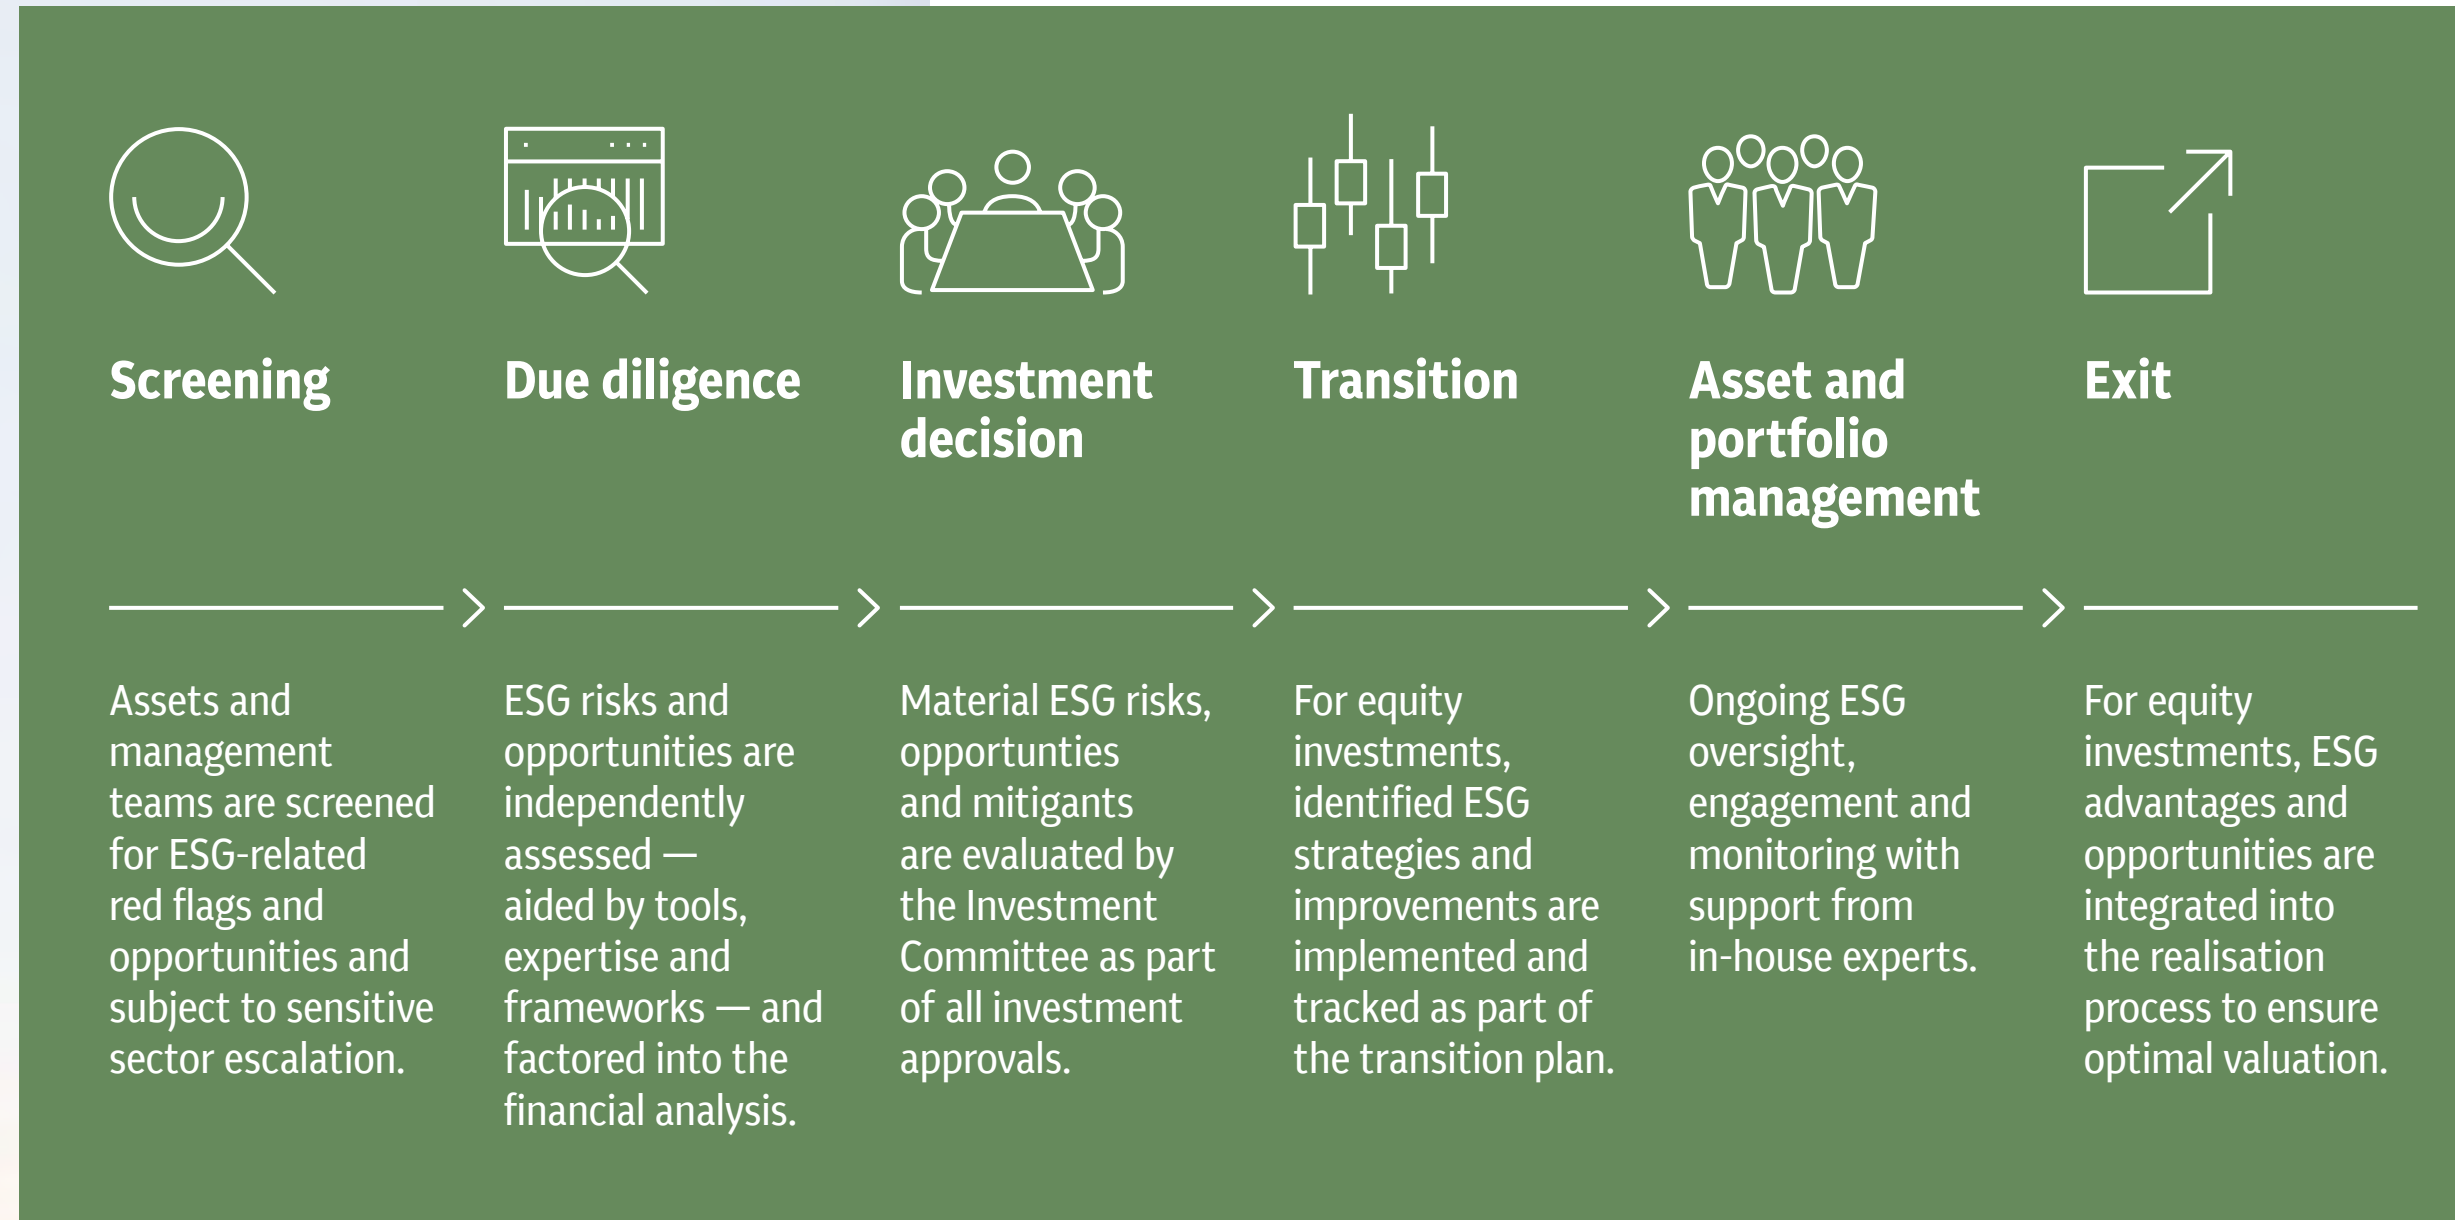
Screening

Assets and management teams are screened for ESG-related red flags and opportunities and subject to sensitive sector escalation.

Due diligence

ESG risks and opportunities are independently assessed — aided by tools, expertise and frameworks — and factored into the financial analysis.

Investment decision

Material ESG risks, opportunties and mitigants are evaluated by the Investment Committee as part of all investment approvals.

Transition

For equity investments, identified ESG strategies and improvements are implemented and tracked as part of the transition plan.

Asset and portfolio management

Ongoing ESG oversight, engagement and monitoring with support from in-house experts.

Exit

For equity investments, ESG advantages and opportunities are integrated into the realisation process to ensure optimal valuation.